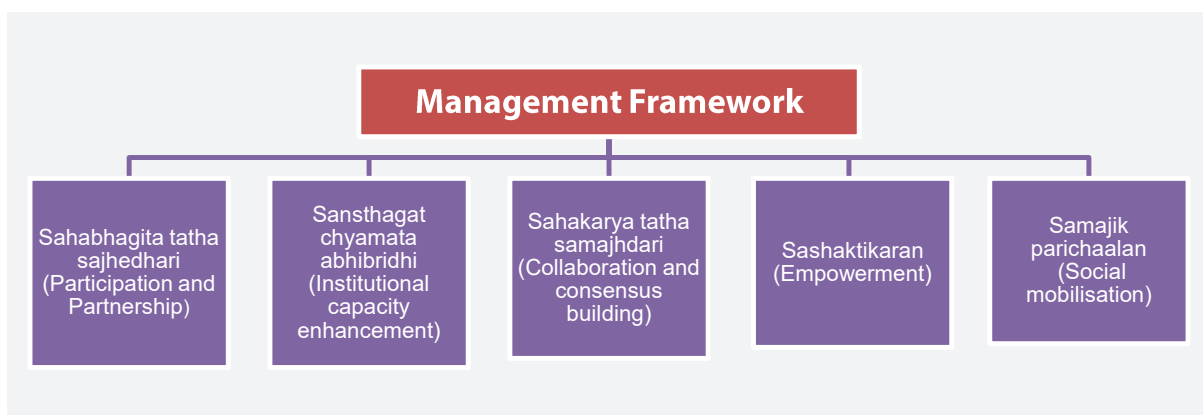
Management Framework

Sahabhagita tatha sajhedhari (Participation and Partnership)

Sansthagat chyamata abhibridhi (Institutional capacity enhancement)

Sahakarya tatha samajhdari (Collaboration and consensus building)

Sashaktikaran (Empowerment)

Samajik parichaalan (Social mobilisation)